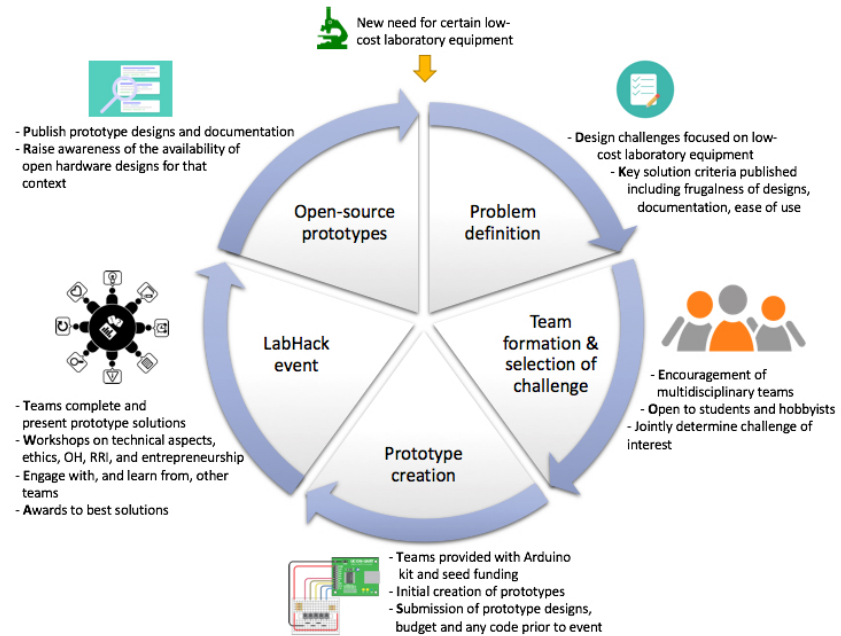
New need for certain low-cost laboratory equipment

- Publish prototype designs and documentation
- Raise awareness of the availability of open hardware designs for that context

- Design challenges focused on low-cost laboratory equipment
- Key solution criteria published including frugalness of designs, documentation, ease of use

Open-source prototypes

Problem definition

Team formation & selection of challenge

LabHack event

Prototype creation

- Encouragement of multidisciplinary teams
- Open to students and hobbyists
- Jointly determine challenge of interest

- Teams complete and present prototype solutions
- Workshops on technical aspects, ethics, OH, RRI, and entrepreneurship
- Engage with, and learn from, other teams
- Awards to best solutions

- Teams provided with Arduino kit and seed funding
- Initial creation of prototypes
- Submission of prototype designs, budget and any code prior to event